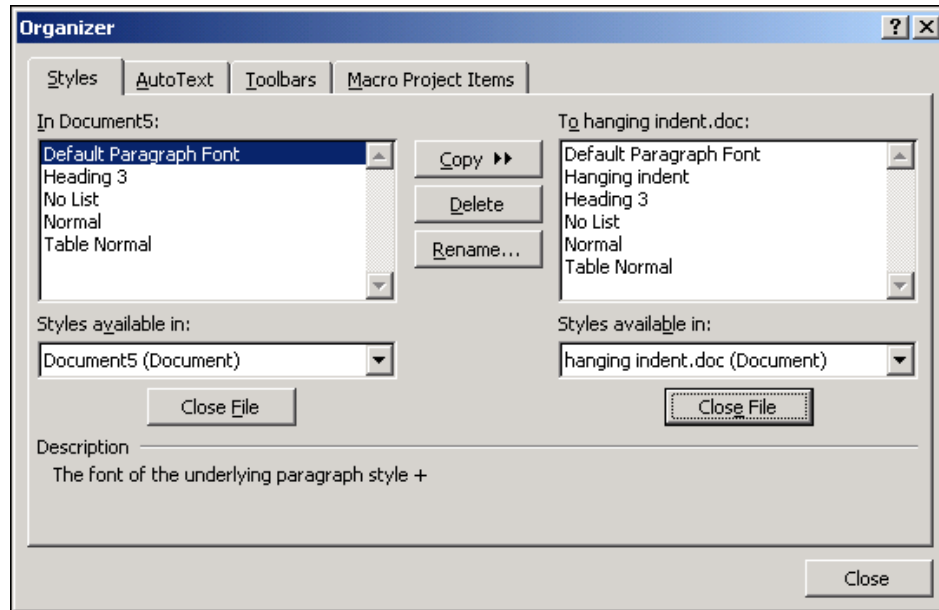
Organizer

?
X

Styles
AutoText
Toolbars
Macro Project Items

In Document5:

Default Paragraph Font
Heading 3
No List
Normal
Table Normal

Copy ▸▸
Delete
Rename...

To hanging indent.doc:

Default Paragraph Font
Hanging indent
Heading 3
No List
Normal
Table Normal

Styles available in:
Document5 (Document)

Styles available in:
hanging indent.doc (Document)

Close File

Close File

Description
The font of the underlying paragraph style +

Close